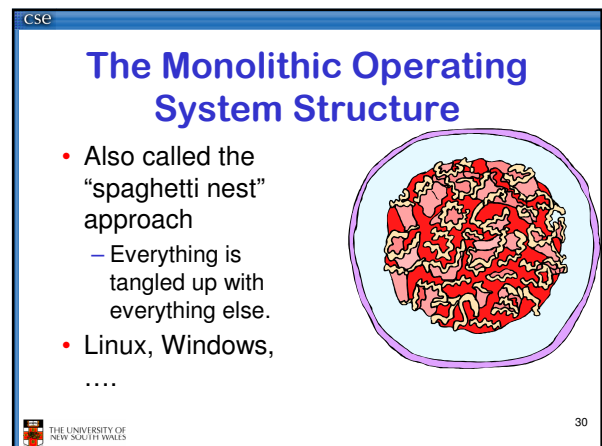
cse

The Monolithic Operating System Structure

• Also called the "spaghetti nest" approach
 – Everything is tangled up with everything else.
• Linux, Windows, ….

THE UNIVERSITY OF NEW SOUTH WALES

30